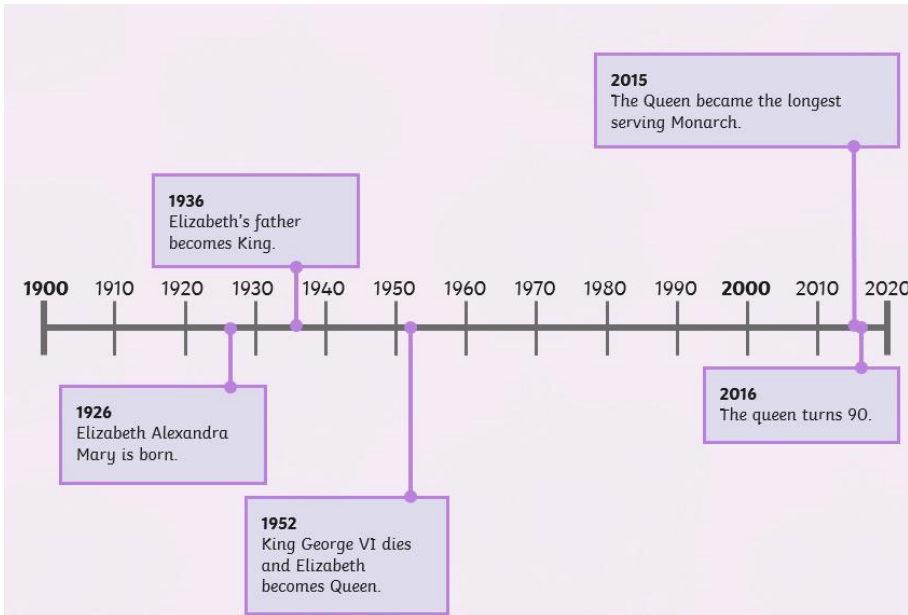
2015
The Queen became the longest serving Monarch.

1936
Elizabeth's father becomes King.

1900 1910 1920 1930 1940 1950 1960 1970 1980 1990 2000 2010 2020

1926
Elizabeth Alexandra Mary is born.

1952
King George VI dies and Elizabeth becomes Queen.

2016
The queen turns 90.